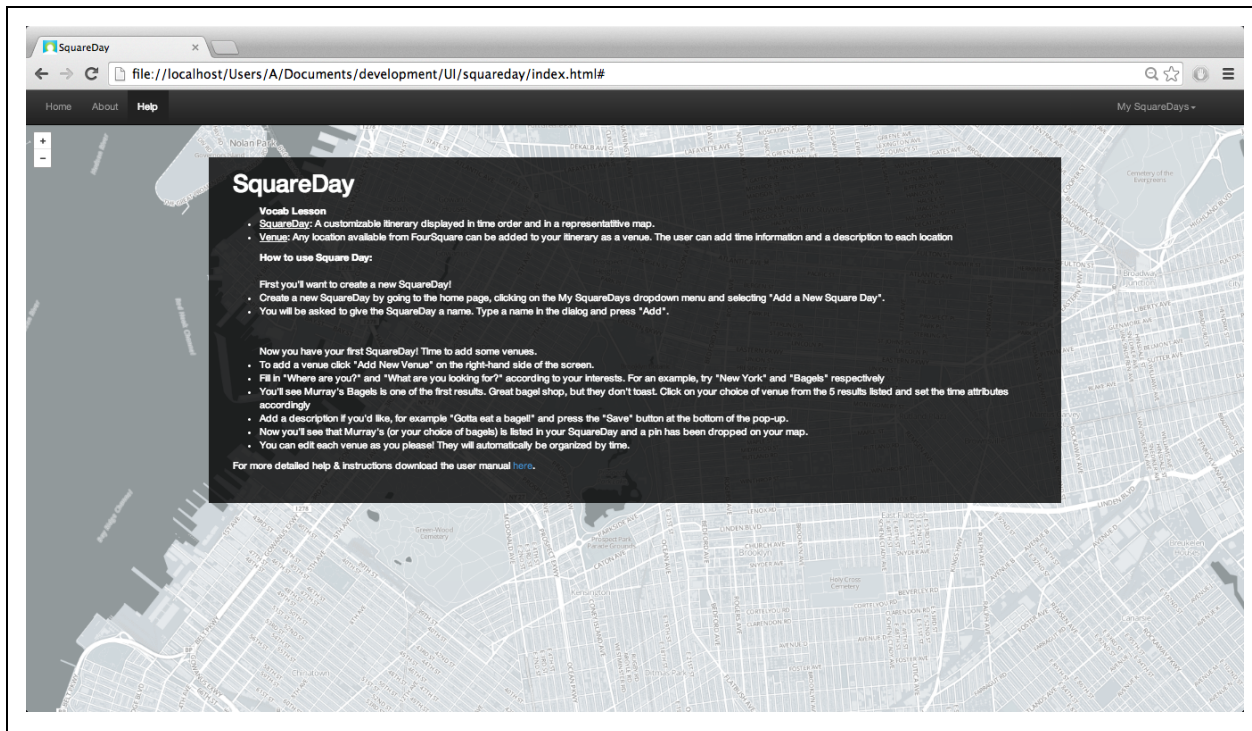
SquareDay ×

file://localhost/Users/A/Documents/development/UI/squareday/index.html#

Home About Help

My SquareDays

+
−

SquareDay

Vocab Lesson

- SquareDay: A customizable itinerary displayed in time order and in a representatitive map.
- Venue: Any location available from FourSquare can be added to your itinerary as a venue. The user can add time information and a description to each location

How to use Square Day:

First you'll want to create a new SquareDay!

- Create a new SquareDay by going to the home page, clicking on the My SquareDays dropdown menu and selecting "Add a New Square Day".
- You will be asked to give the SquareDay a name. Type a name in the dialog and press "Add".

Now you have your first SquareDay! Time to add some venues.

- To add a venue click "Add New Venue" on the right-hand side of the screen.
- Fill in "Where are you?" and "What are you looking for?" according to your interests. For an example, try "New York" and "Bagels" respectively
- You'll see Murray's Bagels is one of the first results. Great bagel shop, but they don't toast. Click on your choice of venue from the 5 results listed and set the time attributes accordingly
- Add a description if you'd like, for example "Gotta eat a bagel!" and press the "Save" button at the bottom of the pop-up.
- Now you'll see that Murray's (or your choice of bagels) is listed in your SquareDay and a pin has been dropped on your map.
- You can edit each venue as you please! They will automatically be organized by time.

For more detailed help & instructions download the user manual here.